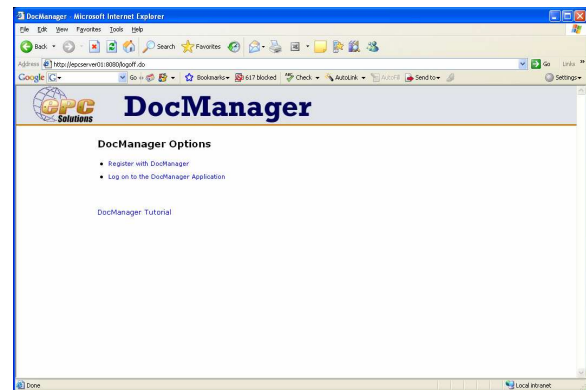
DocManager - Microsoft Internet Explorer

File Edit View Favorites Tools Help

Back Search Favorites

Address http://epcserver01:8080/logoff.do

Go Links

Google G- Go Bookmarks 617 blocked Check AutoLink AutoFill Send to Settings

EPC Solutions

DocManager

DocManager Options

• Register with DocManager
• Log on to the DocManager Application

DocManager Tutorial

Done

Local intranet